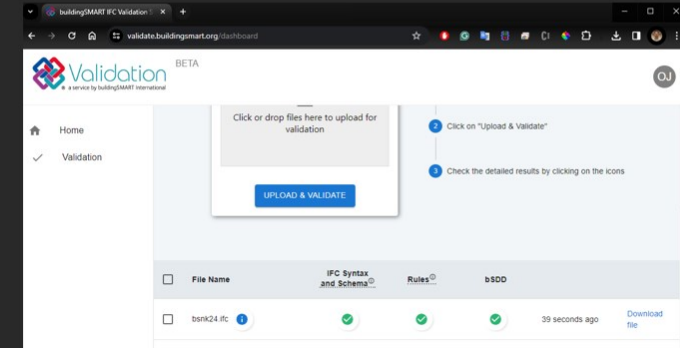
buildingSMART IFC Validation

validate.buildingsmart.org/dashboard

Validation
a service by buildingSMART International

BETA

OJ

Home

Validation

Click or drop files here to upload for validation

UPLOAD & VALIDATE

2 Click on "Upload & Validate"

3 Check the detailed results by clicking on the icons

| | File Name | IFC Syntax and Schema | Rules | bSDD | | |
|---|---|---|---|---|---|---|
| | bsnk24.ifc | | | | 39 seconds ago | Download file |